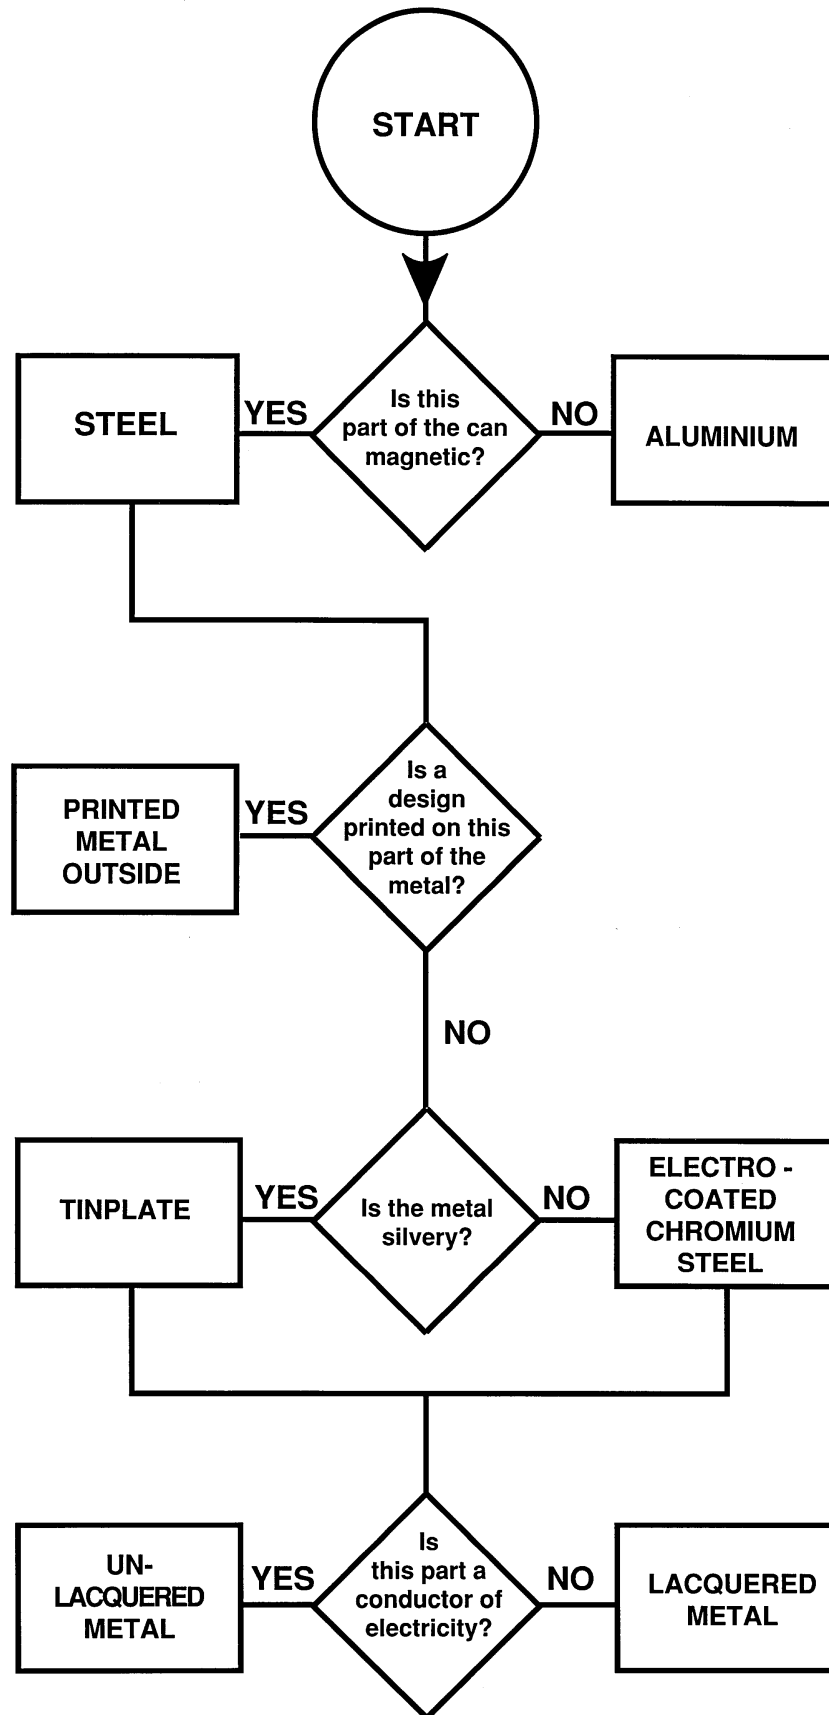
START

STEEL

YES

Is this part of the can magnetic?

NO

ALUMINIUM

PRINTED METAL OUTSIDE

YES

Is a design printed on this part of the metal?

NO

TINPLATE

YES

Is the metal silvery?

NO

ELECTRO - COATED CHROMIUM STEEL

UN-LACQUERED METAL

YES

Is this part a conductor of electricity?

NO

LACQUERED METAL